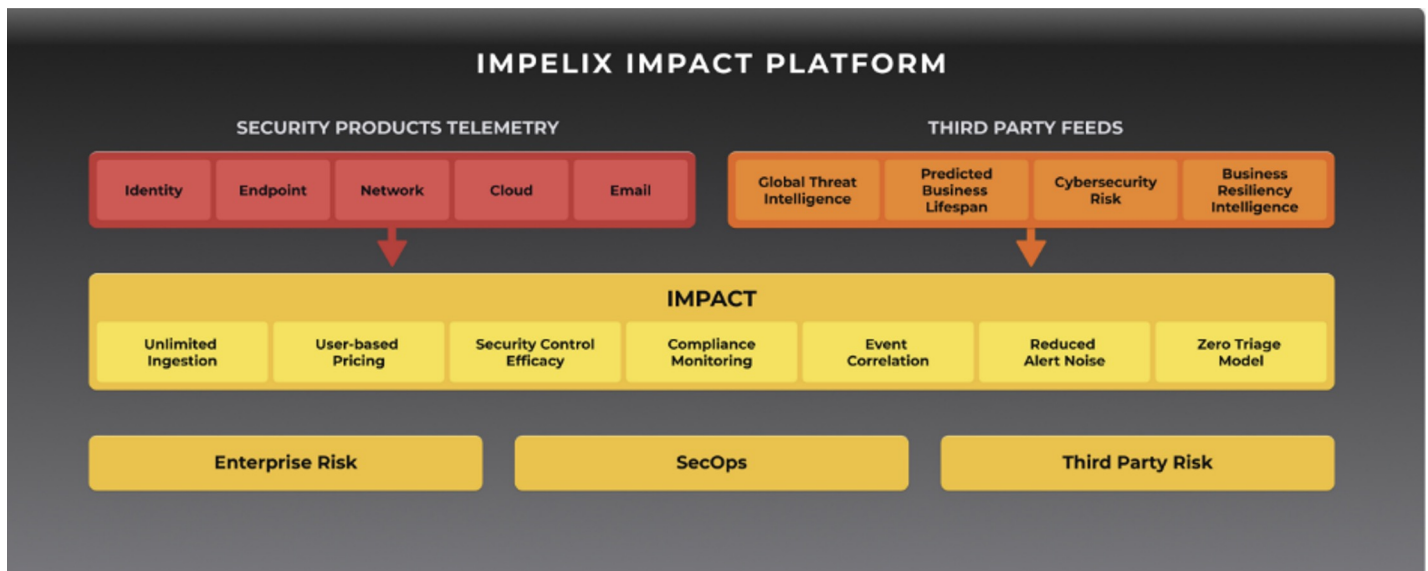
IMPELIX IMPACT PLATFORM

SECURITY PRODUCTS TELEMETRY

Identity

Endpoint

Network

Cloud

Email

THIRD PARTY FEEDS

Global Threat Intelligence

Predicted Business Lifespan

Cybersecurity Risk

Business Resiliency Intelligence

IMPACT

Unlimited Ingestion

User-based Pricing

Security Control Efficacy

Compliance Monitoring

Event Correlation

Reduced Alert Noise

Zero Triage Model

Enterprise Risk

SecOps

Third Party Risk